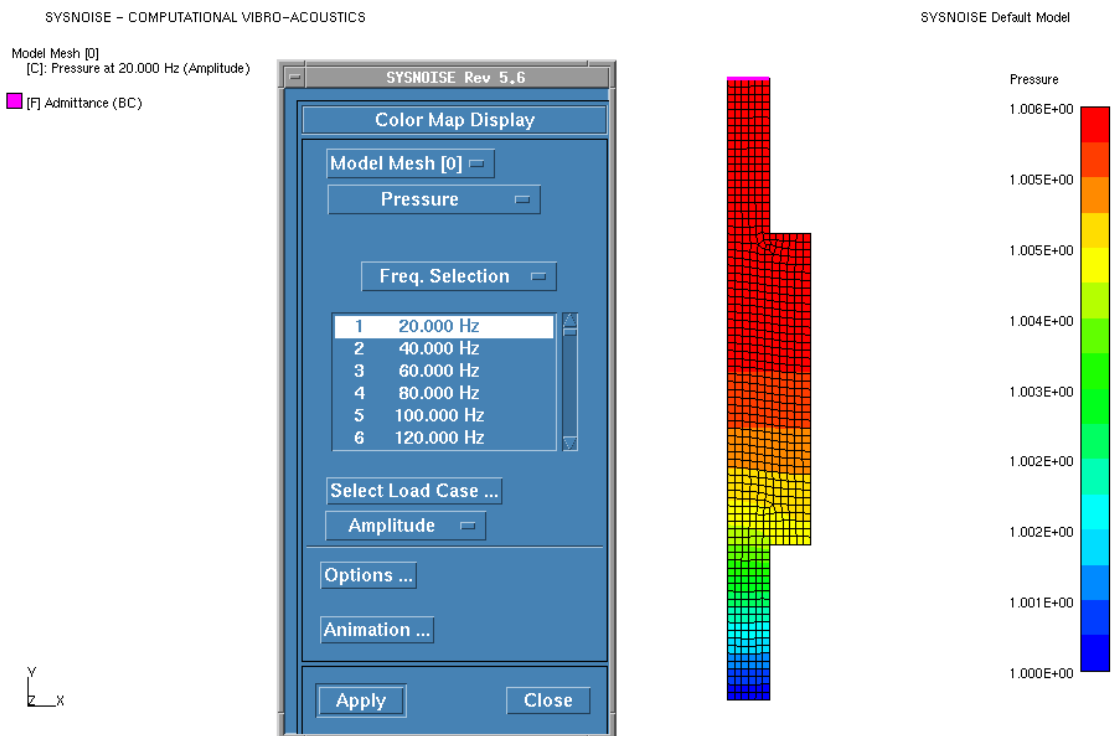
SYSNOISE - COMPUTATIONAL VIBRO-ACOUSTICS

SYSNOISE Default Model

Model Mesh [0]
[C]: Pressure at 20.000 Hz (Amplitude)

[F] Admittance (BC)

SYSNOISE Rev 5.6

Color Map Display

Model Mesh [0]

Pressure

Freq. Selection

| | |
|---|---|
| 1 | 20.000 Hz |
| 2 | 40.000 Hz |
| 3 | 60.000 Hz |
| 4 | 80.000 Hz |
| 5 | 100.000 Hz |
| 6 | 120.000 Hz |

Select Load Case ...

Amplitude

Options ...

Animation ...

Apply

Close

Pressure

1.006E+00

1.005E+00

1.005E+00

1.004E+00

1.003E+00

1.002E+00

1.002E+00

1.001E+00

1.000E+00

Y
Z X